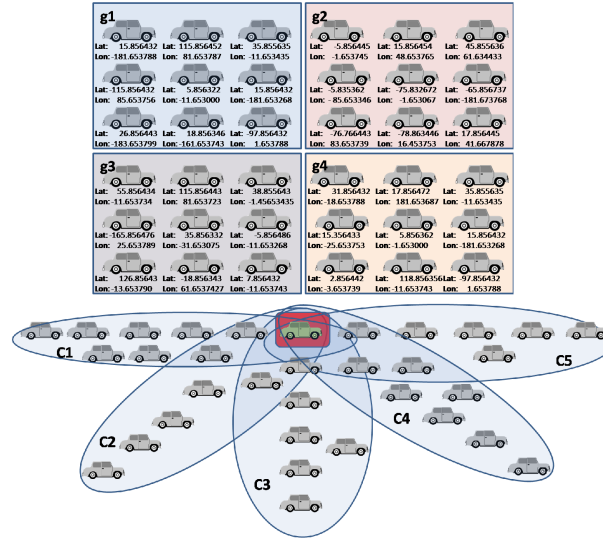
g1

Lat: 15.856432 Lat: 115.856452 Lat: 35.855635
Lon: -181.653788 Lon: 81.653787 Lon: -11.653435

Lat: -115.856432 Lat: 5.856322 Lat: 15.856432
Lon: 85.653756 Lon: -11.653000 Lon: -181.653268

Lat: 26.856443 Lat: 18.856346 Lat: -97.856432
Lon: -183.653799 Lon: -161.653743 Lon: 1.653788

g2

Lat: -5.856445 Lat: 15.856454 Lat: 45.855636
Lon: -1.653745 Lon: 48.653765 Lon: 61.634433

Lat: -5.835362 Lat: -75.832672 Lat: -65.856737
Lon: -85.653346 Lon: -1.653067 Lon: -181.673768

Lat: -76.766443 Lat: -78.863446 Lat: 17.856445
Lon: 83.653739 Lon: 16.453753 Lon: 41.667878

g3

Lat: 55.856434 Lat: 115.856443 Lat: -38.855643
Lon: -11.653734 Lon: 81.653723 Lon: -1.45653435

Lat: -165.856476 Lat: 35.856332 Lat: -5.856486
Lon: 25.653789 Lon: -31.653075 Lon: 11.653268

Lat: 126.85643 Lat: -18.856343 Lat: 7.856432
Lon: -13.653790 Lon: 61.6537427 Lon: -11.653743

g4

Lat: 31.856432 Lat: 17.856472 Lat: 35.855635
Lon: -18.653788 Lon: 181.653687 Lon: -11.653435

Lat: 15.356433 Lat: 5.856362 Lat: 15.856432
Lon: -25.653753 Lon: -1.653000 Lon: -181.653268

Lat: 2.856442 Lat: 118.856356 Lat: -97.856432
Lon: -3.653739 Lon: -11.653743 Lon: 1.653788

C1
C5
C2
C4
C3